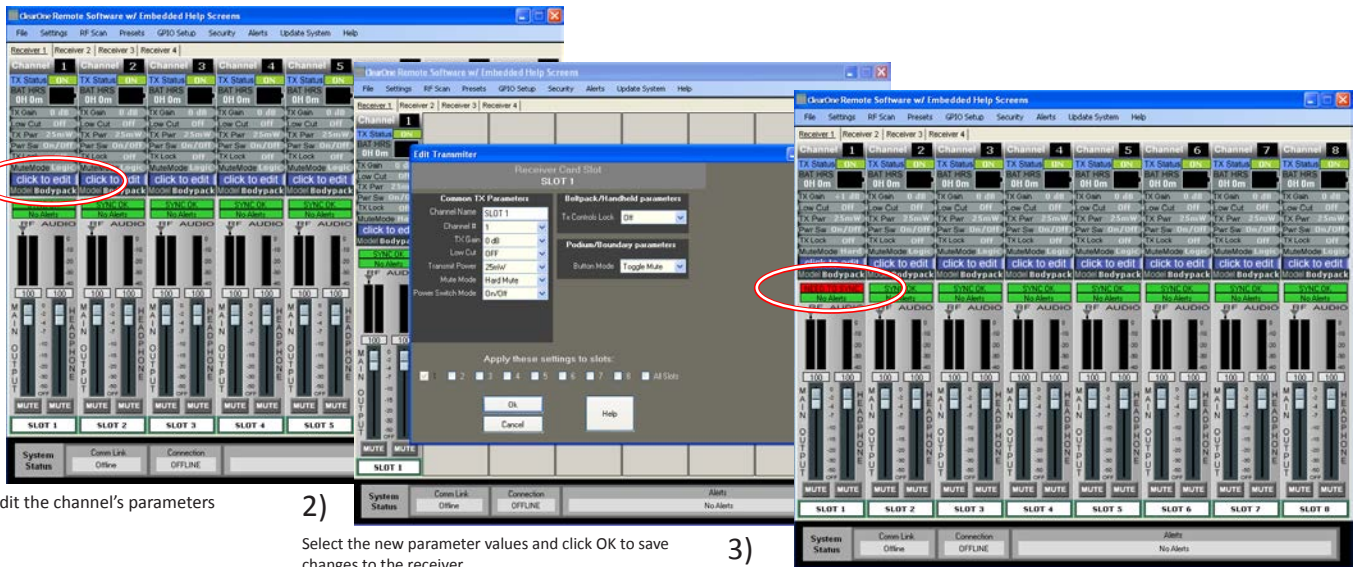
ClearOne Remote Software w/ Embedded Help Screens

File Settings RF Scan Presets GPIO Setup Security Alerts Update System Help

Receiver 1 | Receiver 2 | Receiver 3 | Receiver 4

Channel 1 Channel 2 Channel 3 Channel 4 Channel 5

TX Status ON

BAT HRS 0H 0m

TX Gain 0 dB
Low Cut Off
TX Pwr 25mW
Pwr Sw On/Off
TX Lock Off
MuteMode Logic

click to edit

Model Bodypack

SYNC OK
No Alerts

RF AUDIO

100 100

MAIN OUTPUT

HEADPHONE

MUTE MUTE

SLOT 1 SLOT 2 SLOT 3 SLOT 4 SLOT 5

System Status | Comm Link Offline | Connection OFFLINE

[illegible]dit the channel's parameters

ClearOne Remote Software w/ Embedded Help Screens

File Settings RF Scan Presets GPIO Setup Security Alerts Update System Help

Receiver 1 | Receiver 2 | Receiver 3 | Receiver 4

Edit Transmitter

Receiver Card Slot
SLOT 1

Common TX Parameters

Channel Name SLOT 1
Channel # 1
TX Gain 0 dB
Low Cut OFF
Transmit Power 25mW
Mute Mode Hard Mute
Power Switch Mode On/Off

Beltpack/Handheld parameters

Tx Controls Lock Off

Podium/Boundary parameters

Button Mode Toggle Mute

Apply these settings to slots:

1 2 3 4 5 6 7 8 All Slots

Ok

Cancel

Help

SLOT 1

System Status | Comm Link Offline | Connection OFFLINE | Alerts No Alerts

2)

Select the new parameter values and click OK to save changes to the receiver

ClearOne Remote Software w/ Embedded Help Screens

File Settings RF Scan Presets GPIO Setup Security Alerts Update System Help

Receiver 1 | Receiver 2 | Receiver 3 | Receiver 4

Channel 1 Channel 2 Channel 3 Channel 4 Channel 5 Channel 6 Channel 7 Channel 8

TX Status ON

BAT HRS 0H 0m

TX Gain 0 dB
Low Cut Off
TX Pwr 25mW
Pwr Sw On/Off
TX Lock Off
MuteMode Logic

click to edit

Model Bodypack

NEED TO SYNC
No Alerts

SYNC OK
No Alerts

RF AUDIO

100 100

MAIN OUTPUT

HEADPHONE

MUTE MUTE

SLOT 1 SLOT 2 SLOT 3 SLOT 4 SLOT 5 SLOT 6 SLOT 7 SLOT 8

System Status | Comm Link Offline | Connection OFFLINE | Alerts No Alerts

3)